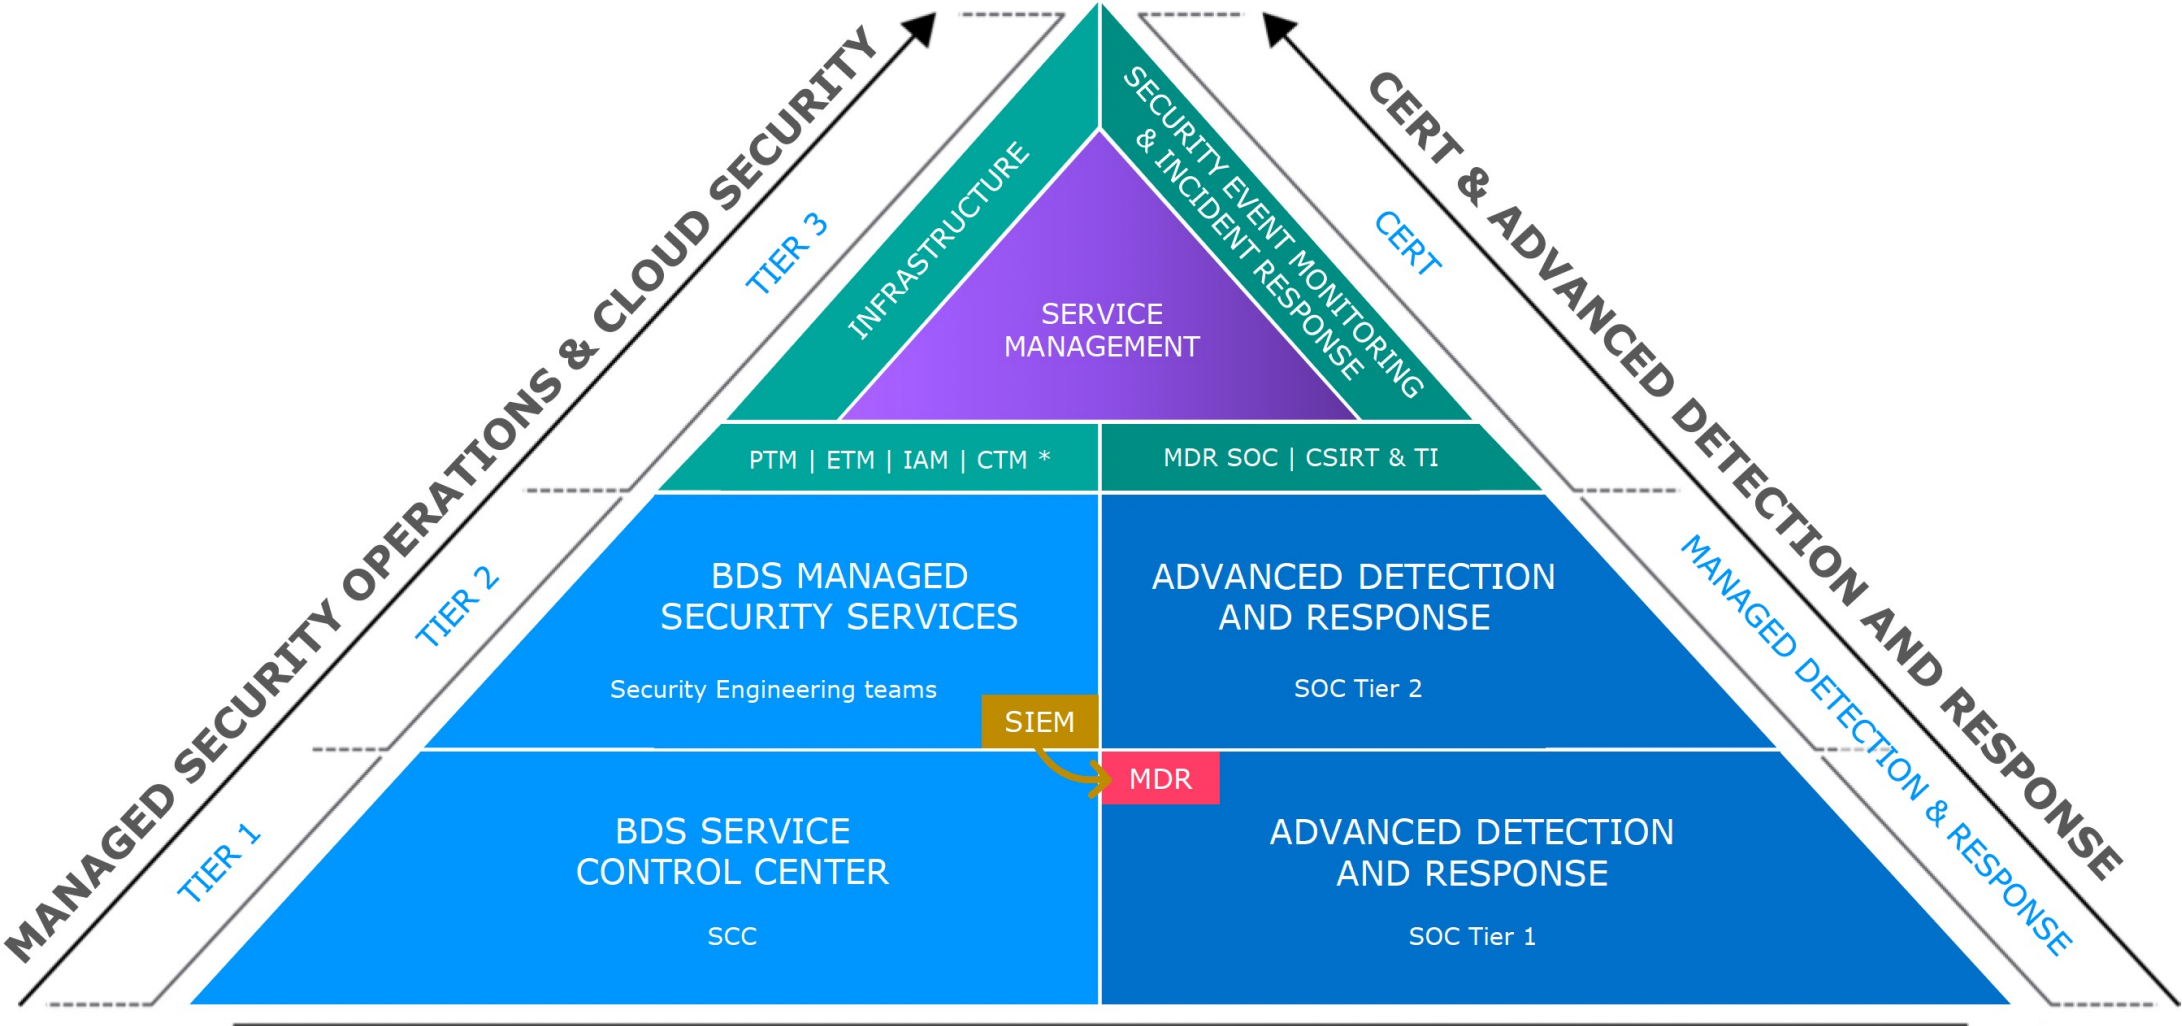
MANAGED SECURITY OPERATIONS & CLOUD SECURITY

TIER 3

TIER 2

TIER 1

INFRASTRUCTURE

SERVICE MANAGEMENT

SECURITY EVENT MONITORING & INCIDENT RESPONSE

CERT

CERT & ADVANCED DETECTION AND RESPONSE

PTM | ETM | IAM | CTM *

MDR SOC | CSIRT & TI

BDS MANAGED SECURITY SERVICES

Security Engineering teams

ADVANCED DETECTION AND RESPONSE

SOC Tier 2

MANAGED DETECTION & RESPONSE

SIEM

MDR

BDS SERVICE CONTROL CENTER

SCC

ADVANCED DETECTION AND RESPONSE

SOC Tier 1